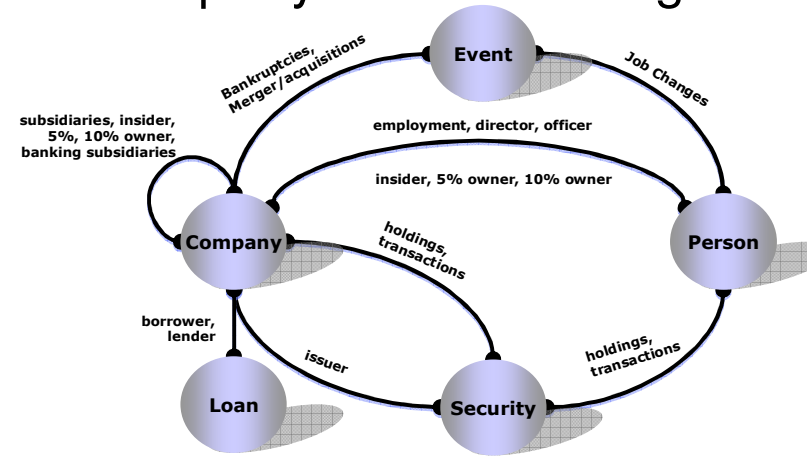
Event

Bankruptcies, Merger/acquisitions

Job Changes

subsidiaries, insider, 5%, 10% owner, banking subsidiaries

employment, director, officer

insider, 5% owner, 10% owner

Company

Person

holdings, transactions

borrower, lender

issuer

holdings, transactions

Loan

Security